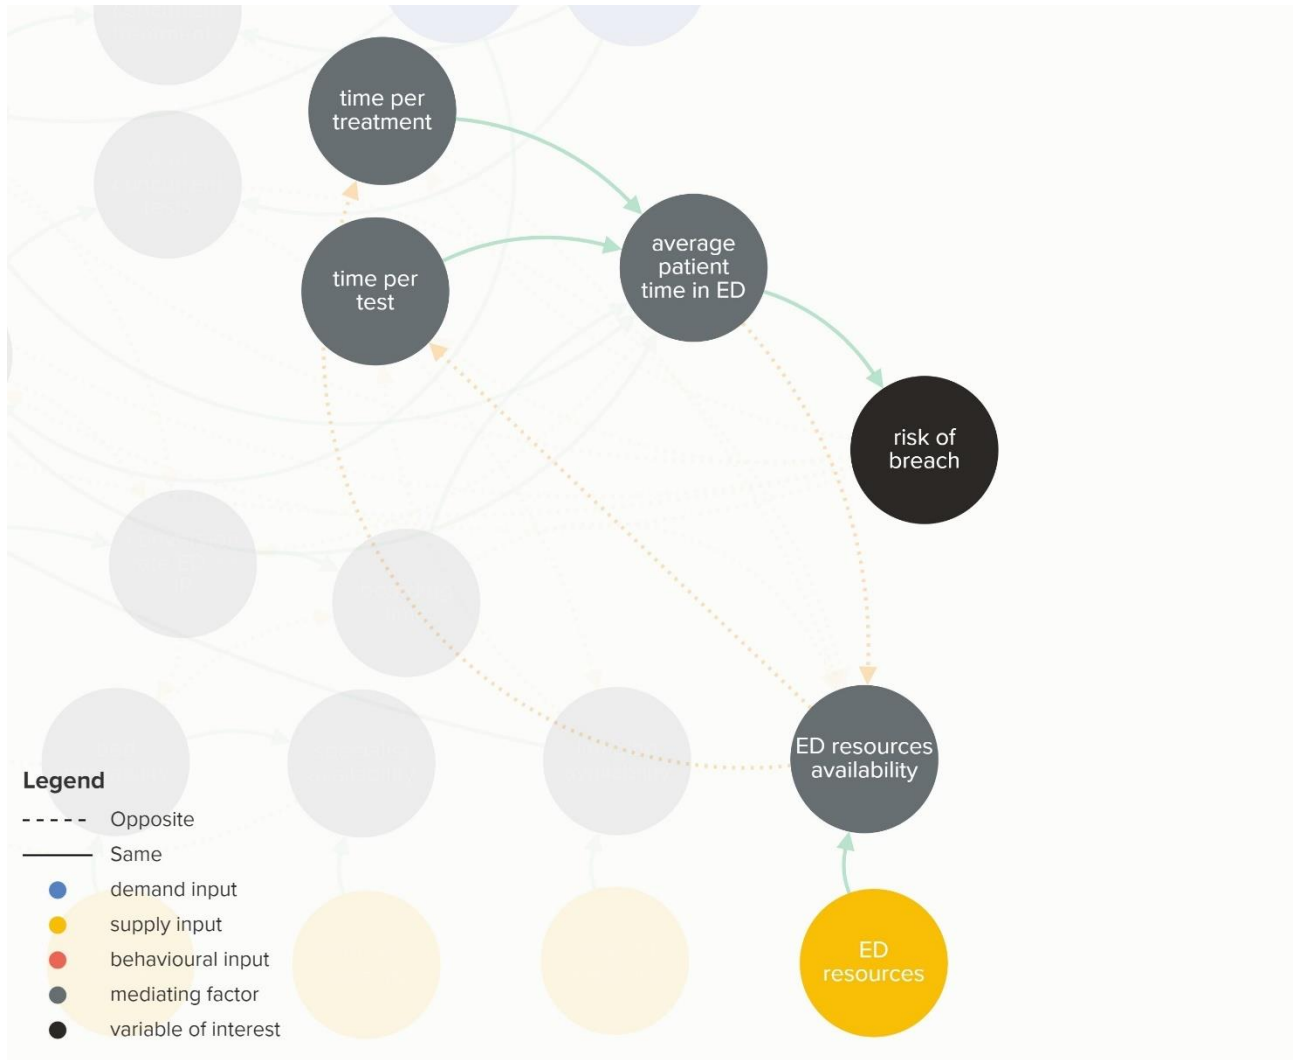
time per treatment

time per test

average patient time in ED

risk of breach

ED resources availability

ED resources

Legend

Opposite

Same

demand input

supply input

behavioural input

mediating factor

variable of interest